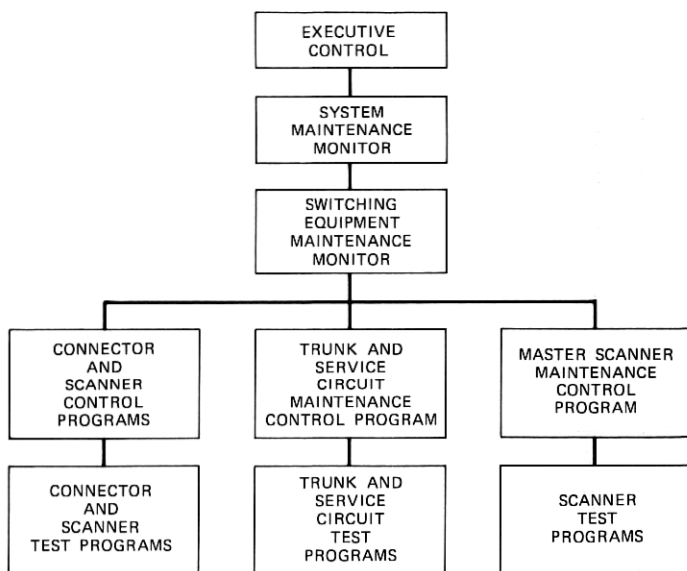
EXECUTIVE CONTROL

SYSTEM MAINTENANCE MONITOR

SWITCHING EQUIPMENT MAINTENANCE MONITOR

CONNECTOR AND SCANNER CONTROL PROGRAMS

TRUNK AND SERVICE CIRCUIT MAINTENANCE CONTROL PROGRAM

MASTER SCANNER MAINTENANCE CONTROL PROGRAM

CONNECTOR AND SCANNER TEST PROGRAMS

TRUNK AND SERVICE CIRCUIT TEST PROGRAMS

SCANNER TEST PROGRAMS